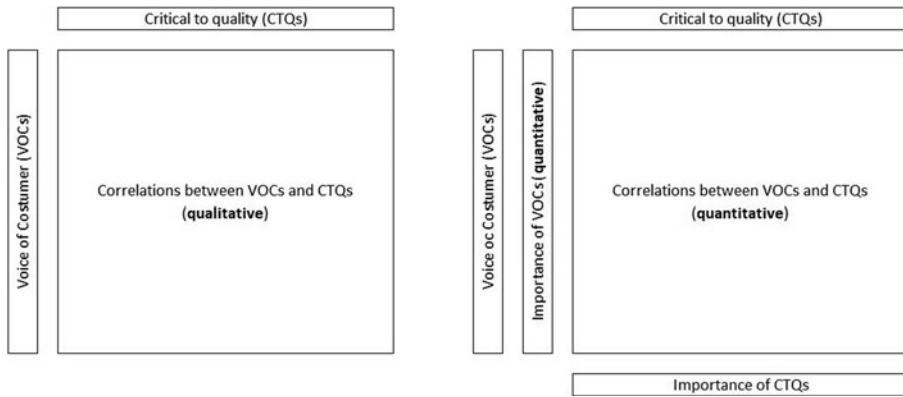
Critical to quality (CTQs)

Voice of Costumer (VOCs)

Correlations between VOCs and CTQs (**qualitative**)

Critical to quality (CTQs)

Voice oc Costumer (VOCs)

Importance of VOCs (**quantitative**)

Correlations between VOCs and CTQs (**quantitative**)

Importance of CTQs